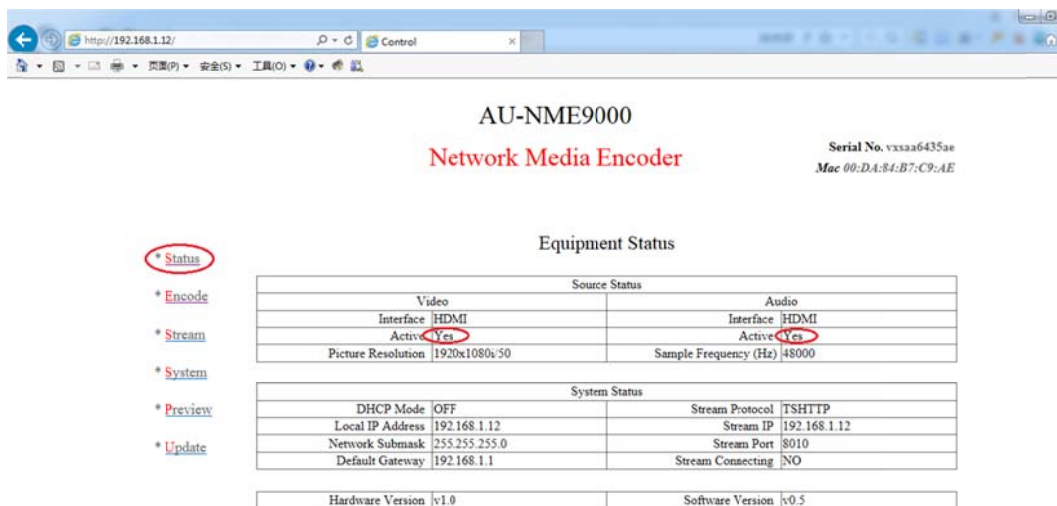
http://192.168.1.12/ Control

页面(P) 安全(S) 工具(O)

AU-NME9000

Network Media Encoder

Serial No. vxsaa6435ae
Mac 00:DA:84:B7:C9:AE

Equipment Status

* Status

* Encode

* Stream

* System

* Preview

* Update

| Source Status | | | |
|---|---|---|---|
| Video | | Audio | |
| Interface | HDMI | Interface | HDMI |
| Active | Yes | Active | Yes |
| Picture Resolution | 1920x1080i/50 | Sample Frequency (Hz) | 48000 |

| System Status | | | |
|---|---|---|---|
| DHCP Mode | OFF | Stream Protocol | TSHTTP |
| Local IP Address | 192.168.1.12 | Stream IP | 192.168.1.12 |
| Network Submask | 255.255.255.0 | Stream Port | 8010 |
| Default Gateway | 192.168.1.1 | Stream Connecting | NO |

| Hardware Version | v1.0 | Software Version | v0.5 |
|---|---|---|---|